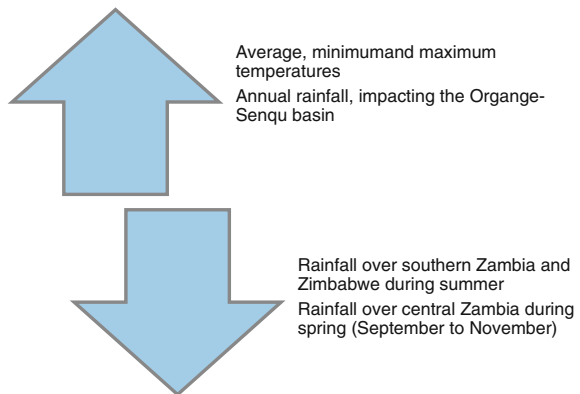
Average, minimumand maximum temperatures

Annual rainfall, impacting the Organge-Senqu basin

Rainfall over southern Zambia and Zimbabwe during summer

Rainfall over central Zambia during spring (September to November)